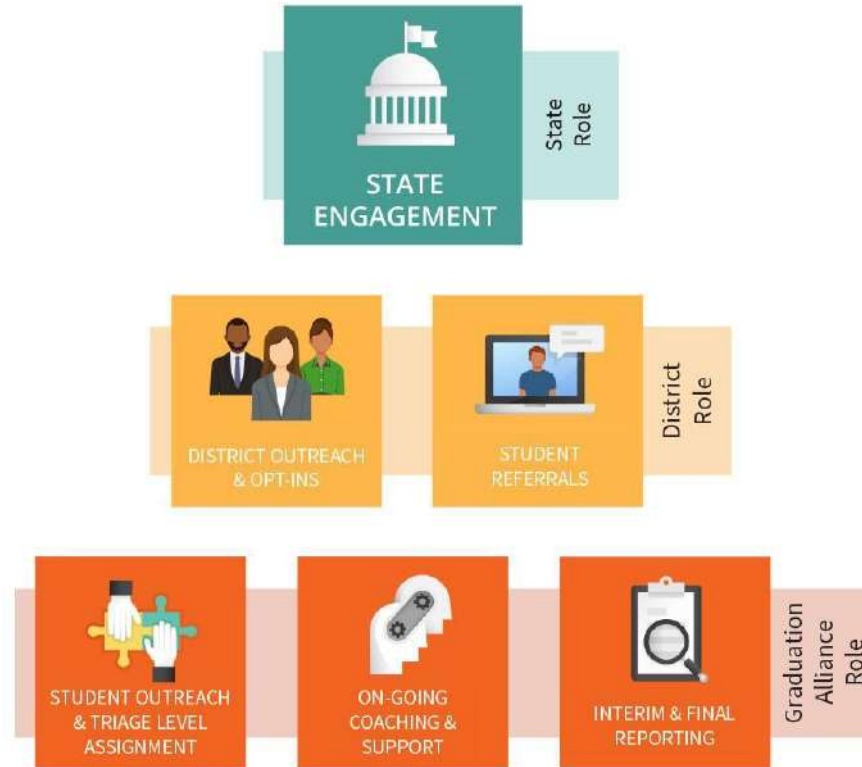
STATE ENGAGEMENT

State Role

DISTRICT OUTREACH & OPT-INS

STUDENT REFERRALS

District Role

STUDENT OUTREACH & TRIAGE LEVEL ASSIGNMENT

ON-GOING COACHING & SUPPORT

INTERIM & FINAL REPORTING

Graduation Alliance Role